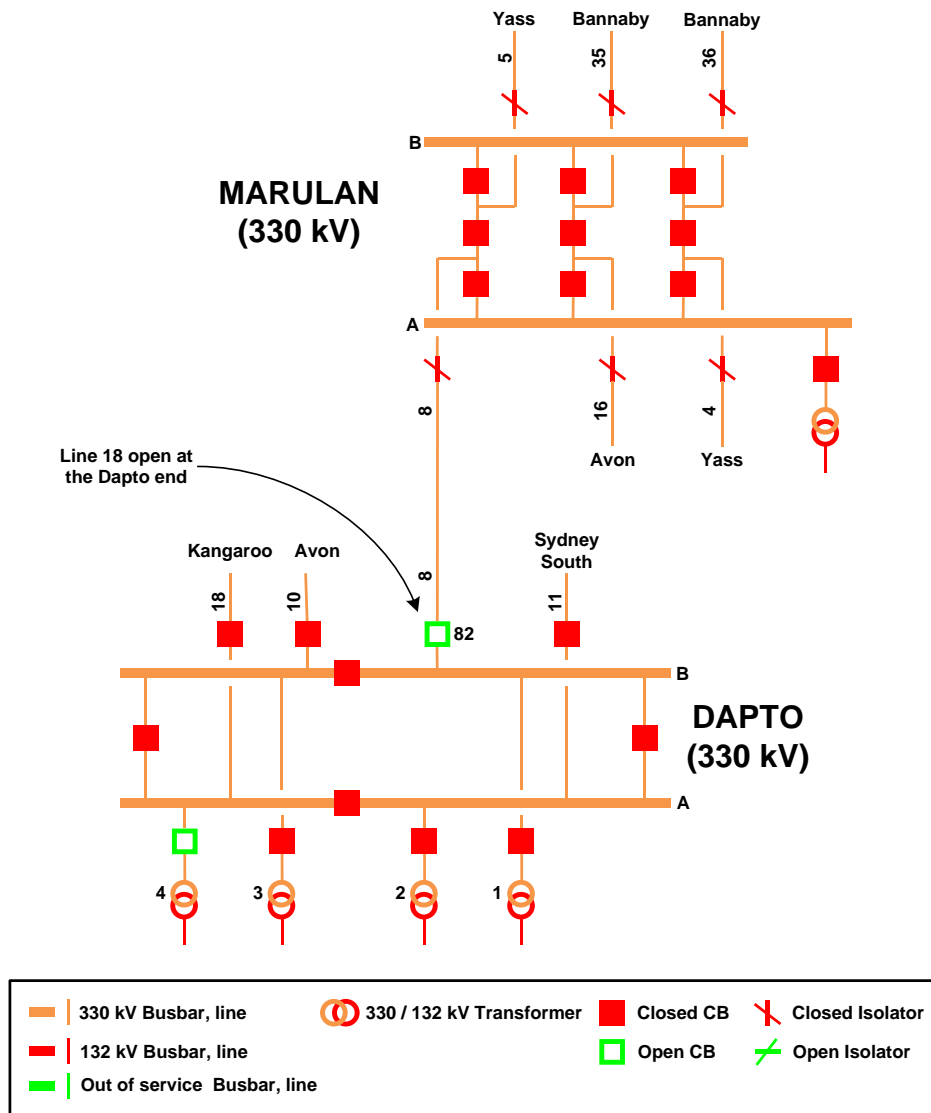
Yass
Bannaby
Bannaby
5
35
36
B
MARULAN
(330 kV)
A
8
16
4
Avon
Yass
Line 18 open at the Dapto end
Kangaroo
Avon
Sydney South
18
10
8
82
11
B
DAPTO
(330 kV)
A
4
3
2
1

330 kV Busbar, line
330 / 132 kV Transformer
Closed CB
Closed Isolator
132 kV Busbar, line
Open CB
Open Isolator
Out of service Busbar, line